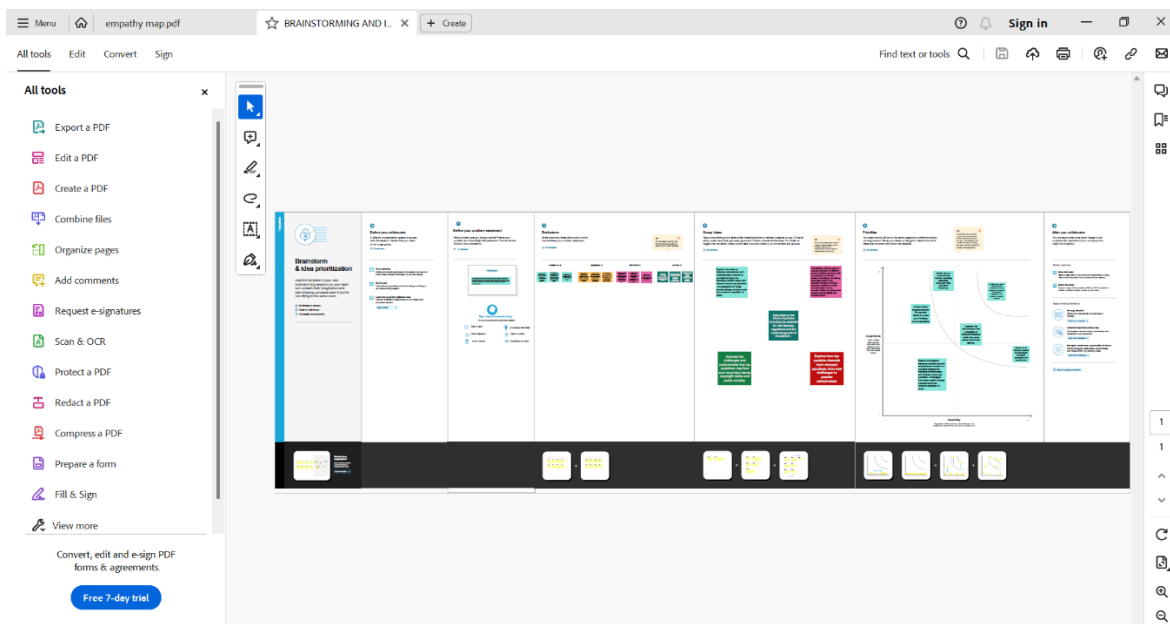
Menu | empathy map.pdf | BRAINSTORMING AND I... | Create | Sign in

All tools | Edit | Convert | Sign

Find text or tools

All tools

Export a PDF
Edit a PDF
Create a PDF
Combine files
Organize pages
Add comments
Request e-signatures
Scan & OCR
Protect a PDF
Redact a PDF
Compress a PDF
Prepare a form
Fill & Sign
View more

Convert, edit and e-sign PDF forms & agreements.

Free 7-day trial

Brainstorm & idea prioritization

Before you collaborate

Define your problem statement

Brainstorm

Group ideas

Prioritize

After you collaborate

1
1